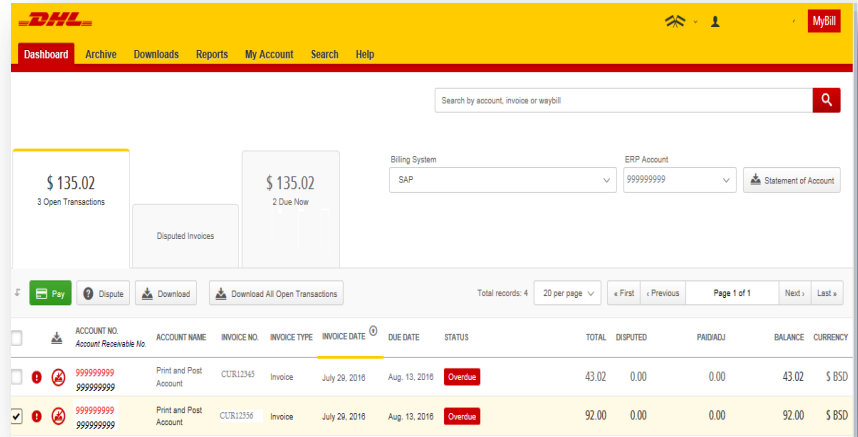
DHL

MyBill

Dashboard Archive Downloads Reports My Account Search Help

Search by account, invoice or waybill

$ 135.02
3 Open Transactions

Disputed Invoices

$ 135.02
2 Due Now

Billing System
SAP

ERP Account
999999999

Statement of Account

Pay Dispute Download Download All Open Transactions

Total records: 4 20 per page « First ‹ Previous Page 1 of 1 Next › Last »

| | | ACCOUNT NO. *Account Receivable No.* | ACCOUNT NAME | INVOICE NO. | INVOICE TYPE | INVOICE DATE | DUE DATE | STATUS | TOTAL | DISPUTED | PAID/ADJ | BALANCE | CURRENCY |
|---|---|---|---|---|---|---|---|---|---|---|---|---|---|
| | | 999999999 *999999999* | Print and Post Account | CUR12345 | Invoice | July 29, 2016 | Aug. 13, 2016 | Overdue | 43.02 | 0.00 | 0.00 | 43.02 | $ BSD |
| | | 999999999 *999999999* | Print and Post Account | CUR12356 | Invoice | July 29, 2016 | Aug. 13, 2016 | Overdue | 92.00 | 0.00 | 0.00 | 92.00 | $ BSD |